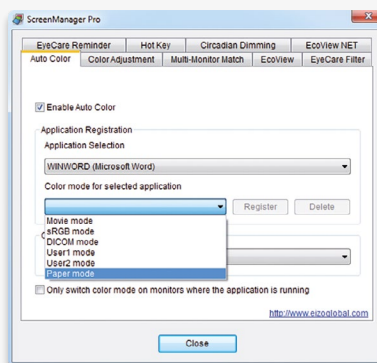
ScreenManager Pro

EyeCare Reminder | Hot Key | Circadian Dimming | EcoView NET
Auto Color | Color Adjustment | Multi-Monitor Match | EcoView | EyeCare Filter

Enable Auto Color

Application Registration

Application Selection

WINWORD (Microsoft Word)

Color mode for selected application

Register

Delete

Movie mode
sRGB mode
DICOM mode
User1 mode
User2 mode
Paper mode

Only switch color mode on monitors where the application is running

http://www.eizoglobal.com

Close